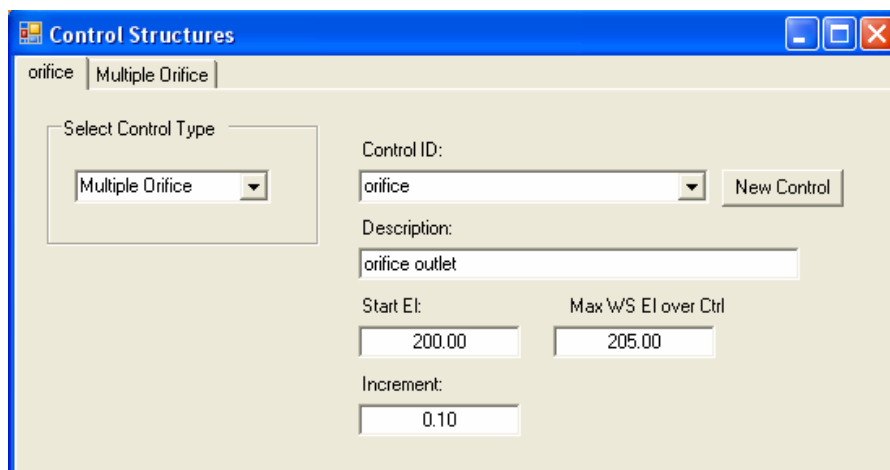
Control Structures

orifice | Multiple Orifice

Select Control Type

Multiple Orifice

Control ID:

orifice

New Control

Description:

orifice outlet

Start El:

Max WS El over Ctrl

200.00

205.00

Increment:

0.10